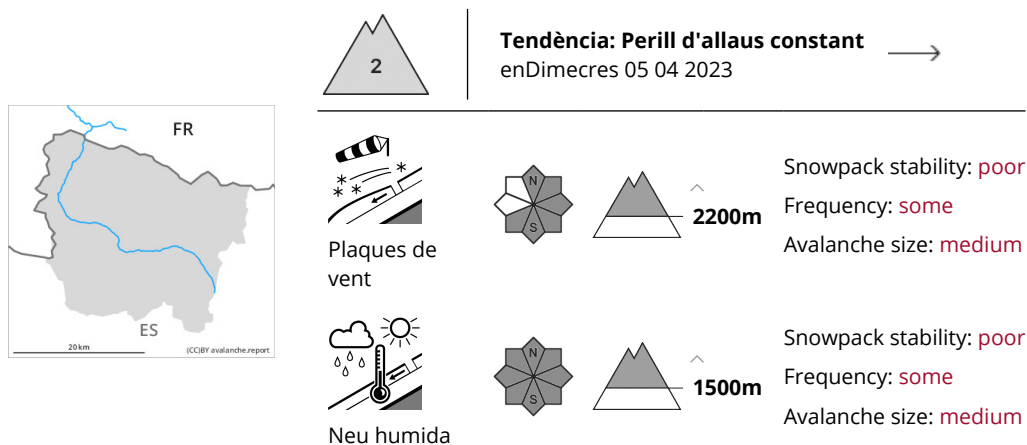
FR

ES

20 km

(CC)BY avalanche.report

2

Tendència: Perill d'allaus constant
enDimecres 05 04 2023

Plaques de vent

N
S

2200m

Snowpack stability: poor
Frequency: some
Avalanche size: medium

Neu humida

N
S

1500m

Snowpack stability: poor
Frequency: some
Avalanche size: medium